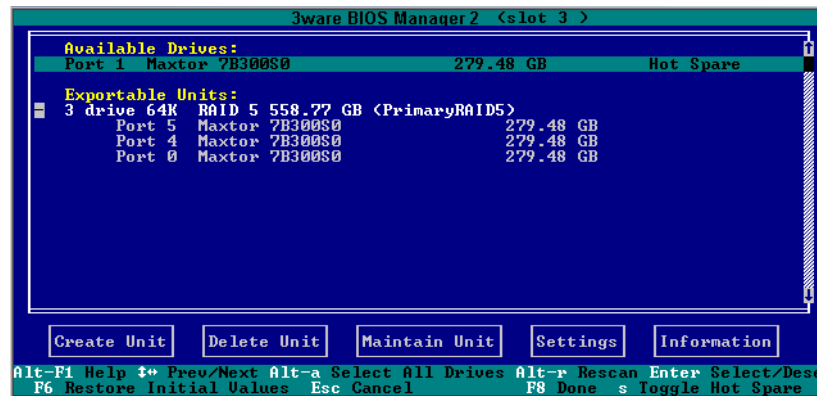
3ware BIOS Manager 2 (slot 3 )

Available Drives:
Port 1 Maxtor 7B300S0 279.48 GB Hot Spare

Exportable Units:
3 drive 64K RAID 5 558.77 GB (PrimaryRAID5)
Port 5 Maxtor 7B300S0 279.48 GB
Port 4 Maxtor 7B300S0 279.48 GB
Port 0 Maxtor 7B300S0 279.48 GB

Create Unit
Delete Unit
Maintain Unit
Settings
Information

Alt-F1 Help ↕↔ Prev/Next Alt-a Select All Drives Alt-r Rescan Enter Select/Dese
F6 Restore Initial Values Esc Cancel F8 Done s Toggle Hot Spare